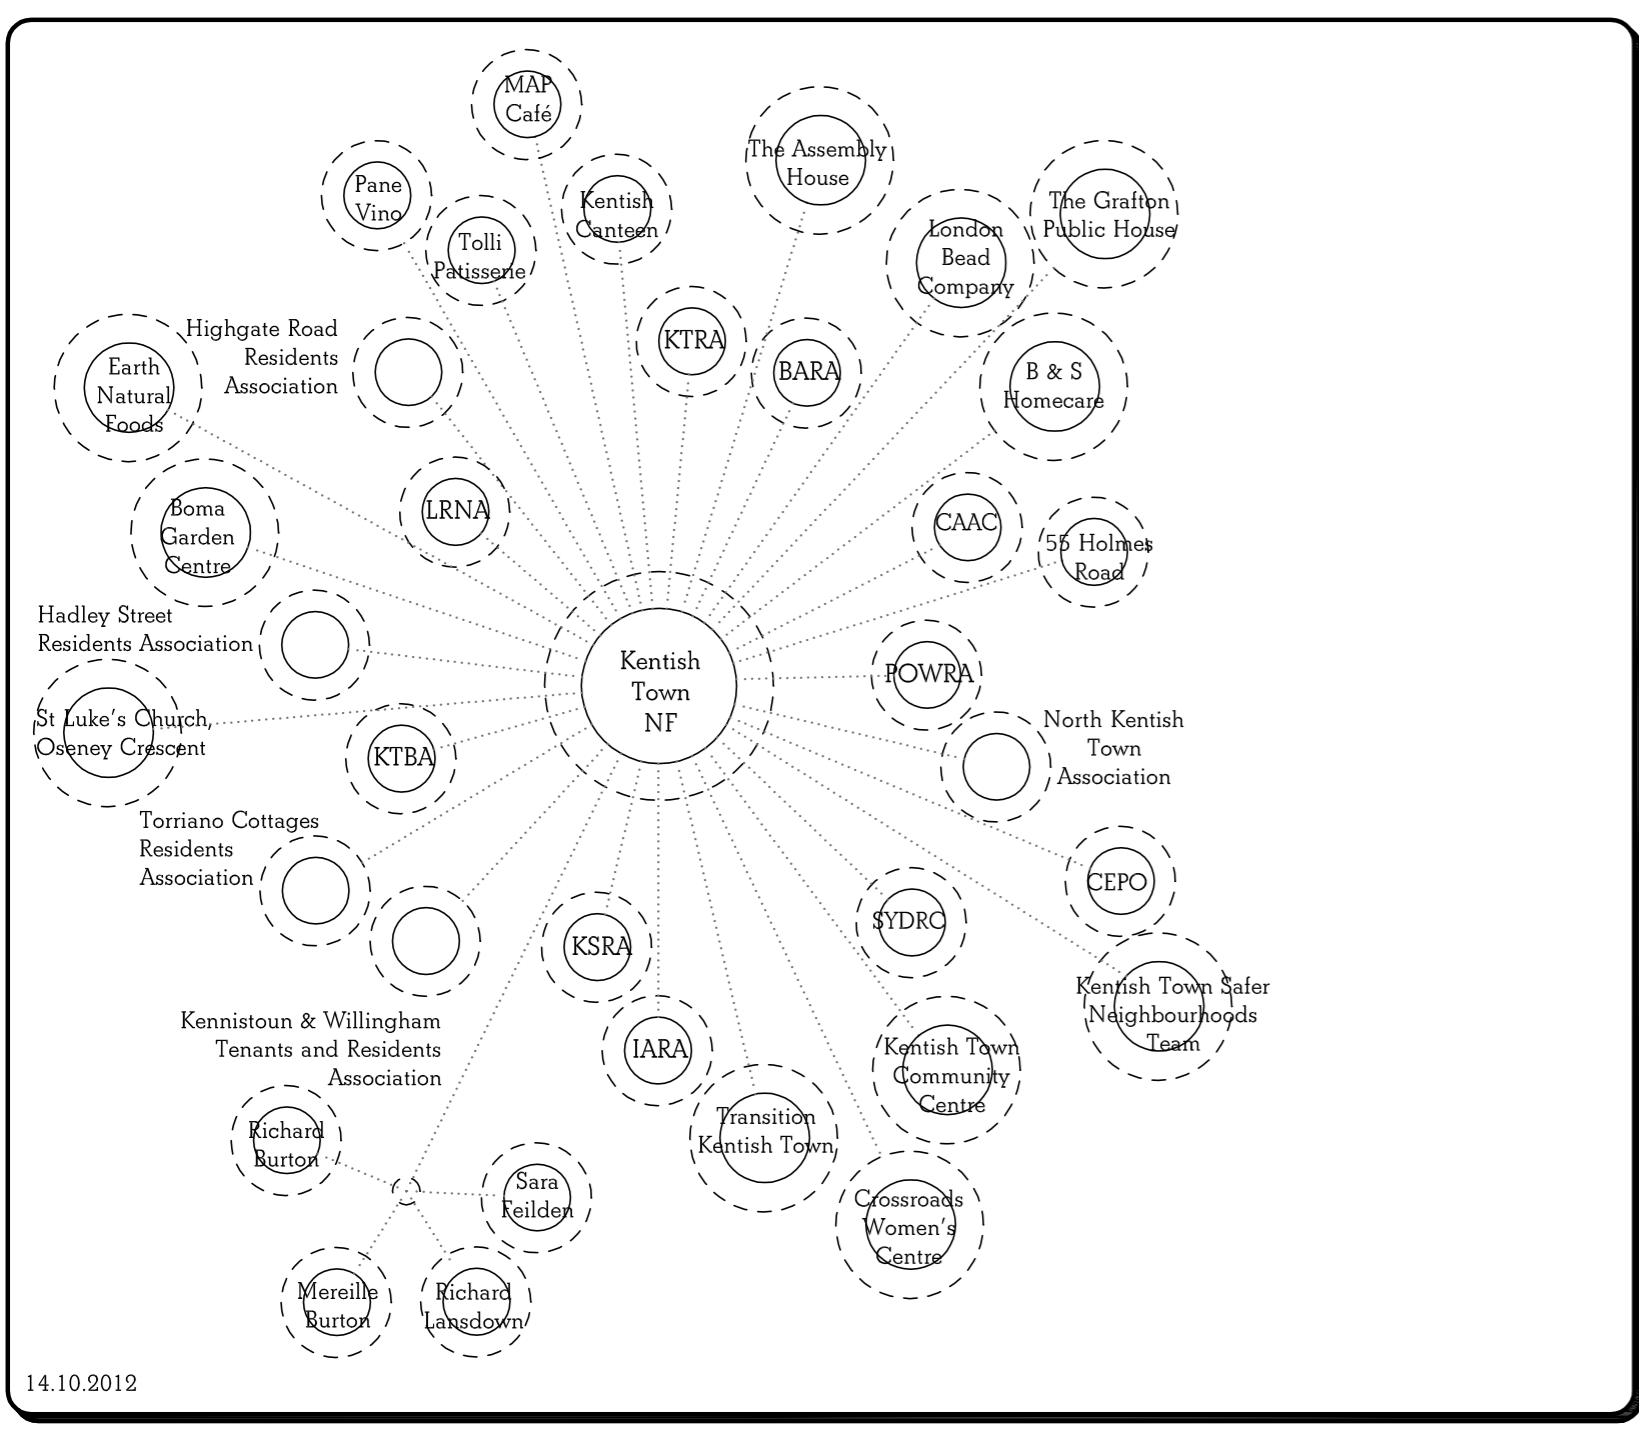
MAP Café

Pane Vino

Kentish Canteen

The Assembly House

Tolli Patisserie

The Grafton Public House

London Bead Company

Highgate Road Residents Association

KTRA

Earth Natural Foods

BARA

B & S Homecare

LRNA

Boma Garden Centre

CAAC

55 Holmes Road

Hadley Street Residents Association

Kentish Town NF

POWRA

St Luke's Church, Oseney Crescent

KTBA

North Kentish Town Association

Torriano Cottages Residents Association

CEPO

SYDRC

KSRA

Kentish Town Safer Neighbourhoods Team

Kennistoun & Willingham Tenants and Residents Association

IARA

Kentish Town Community Centre

Richard Burton

Transition Kentish Town

Sara Feilden

Crossroads Women's Centre

Mereille Burton

Richard Lansdown

14.10.2012